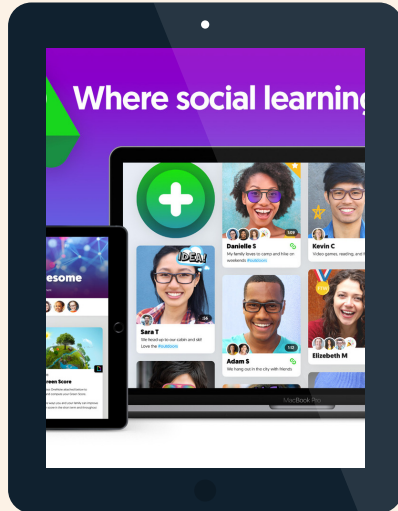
Where social learning

esome

reen Score

IDEA!

Danielle S
My family loves to camp and hike on weekends #outdoors

Kevin C
Video games, reading, and

Sara T
We fixed up our cabin and it! Love the #outdoors

Adam S
We hang out in the city with friends

Elizabeth M

MacBook Pro